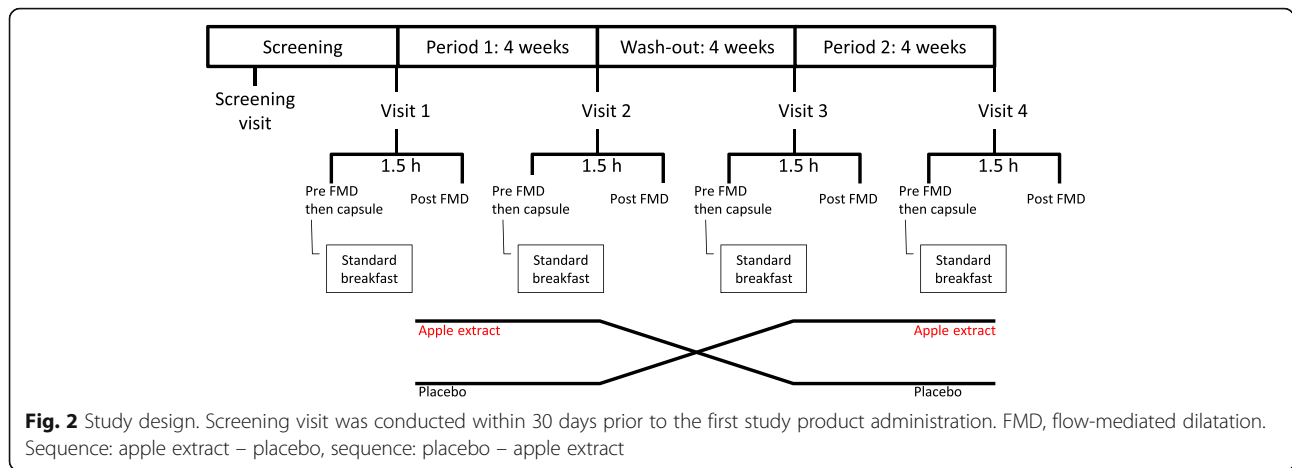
| Screening | Period 1: 4 weeks | Wash-out: 4 weeks | Period 2: 4 weeks |
|---|---|---|---|

Screening visit

Visit 1

1.5 h

Pre FMD then capsule

Post FMD

Standard breakfast

Visit 2

1.5 h

Pre FMD then capsule

Post FMD

Standard breakfast

Visit 3

1.5 h

Pre FMD then capsule

Post FMD

Standard breakfast

Visit 4

1.5 h

Pre FMD then capsule

Post FMD

Standard breakfast

Apple extract

Apple extract

Placebo

Placebo

**Fig. 2** Study design. Screening visit was conducted within 30 days prior to the first study product administration. FMD, flow-mediated dilatation. Sequence: apple extract – placebo, sequence: placebo – apple extract